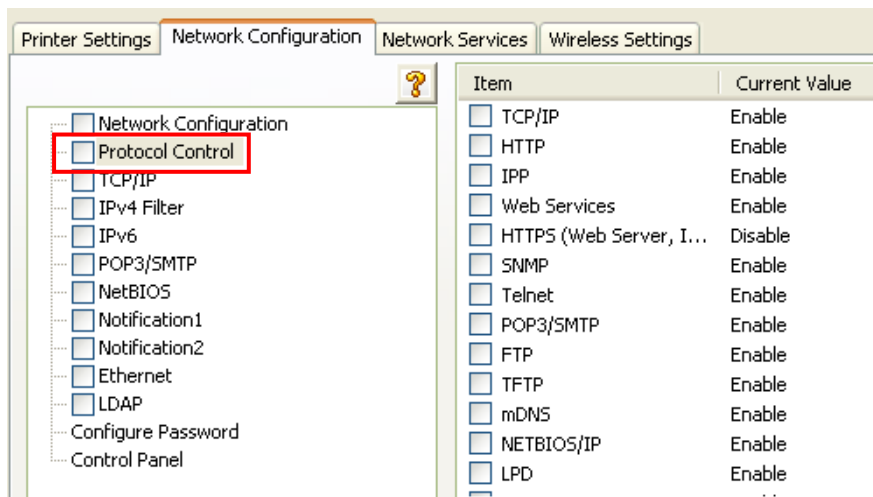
Printer Settings | Network Configuration | Network Services | Wireless Settings

?

Network Configuration
Protocol Control
TCP/IP
IPv4 Filter
IPv6
POP3/SMTP
NetBIOS
Notification1
Notification2
Ethernet
LDAP
Configure Password
Control Panel

| Item | Current Value |
|---|---|
| TCP/IP | Enable |
| HTTP | Enable |
| IPP | Enable |
| Web Services | Enable |
| HTTPS (Web Server, I... | Disable |
| SNMP | Enable |
| Telnet | Enable |
| POP3/SMTP | Enable |
| FTP | Enable |
| TFTP | Enable |
| mDNS | Enable |
| NETBIOS/IP | Enable |
| LPD | Enable |